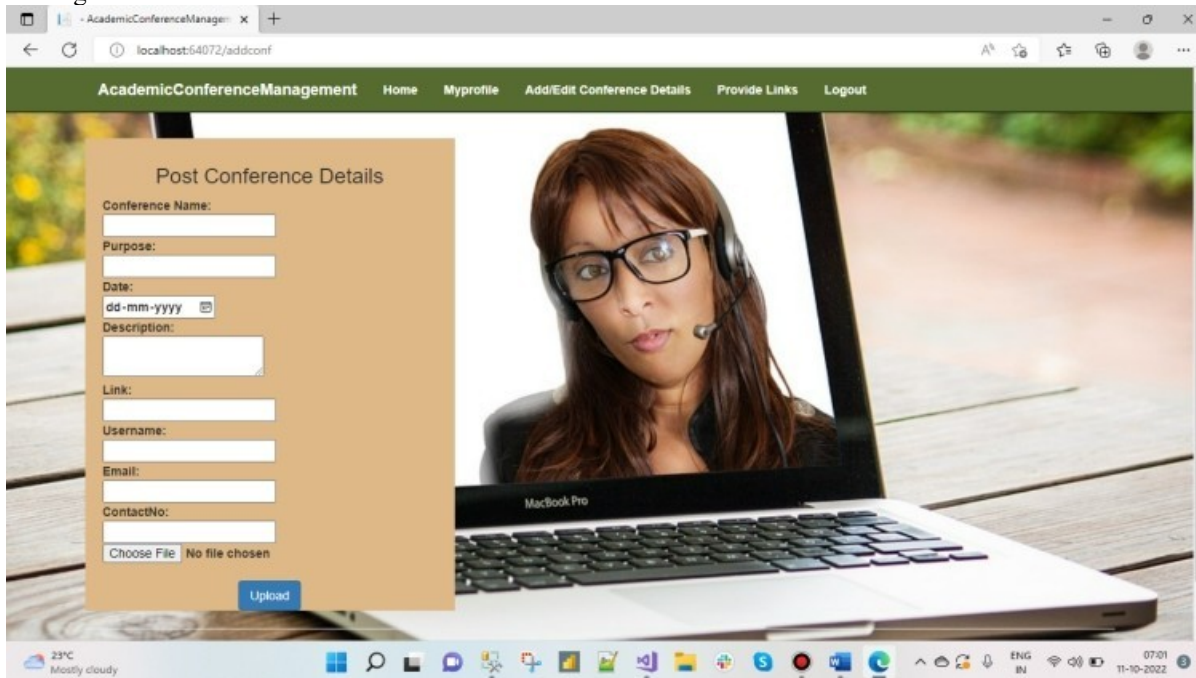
- AcademicConferenceManagem ×
localhost:64072/addconf

AcademicConferenceManagement Home Myprofile Add/Edit Conference Details Provide Links Logout

Post Conference Details

Conference Name:

Purpose:

Date:
dd-mm-yyyy

Description:

Link:

Username:

Email:

ContactNo:

Choose File No file chosen

Upload

MacBook Pro

23°C
Mostly cloudy

ENG
IN
07:01
11-10-2022